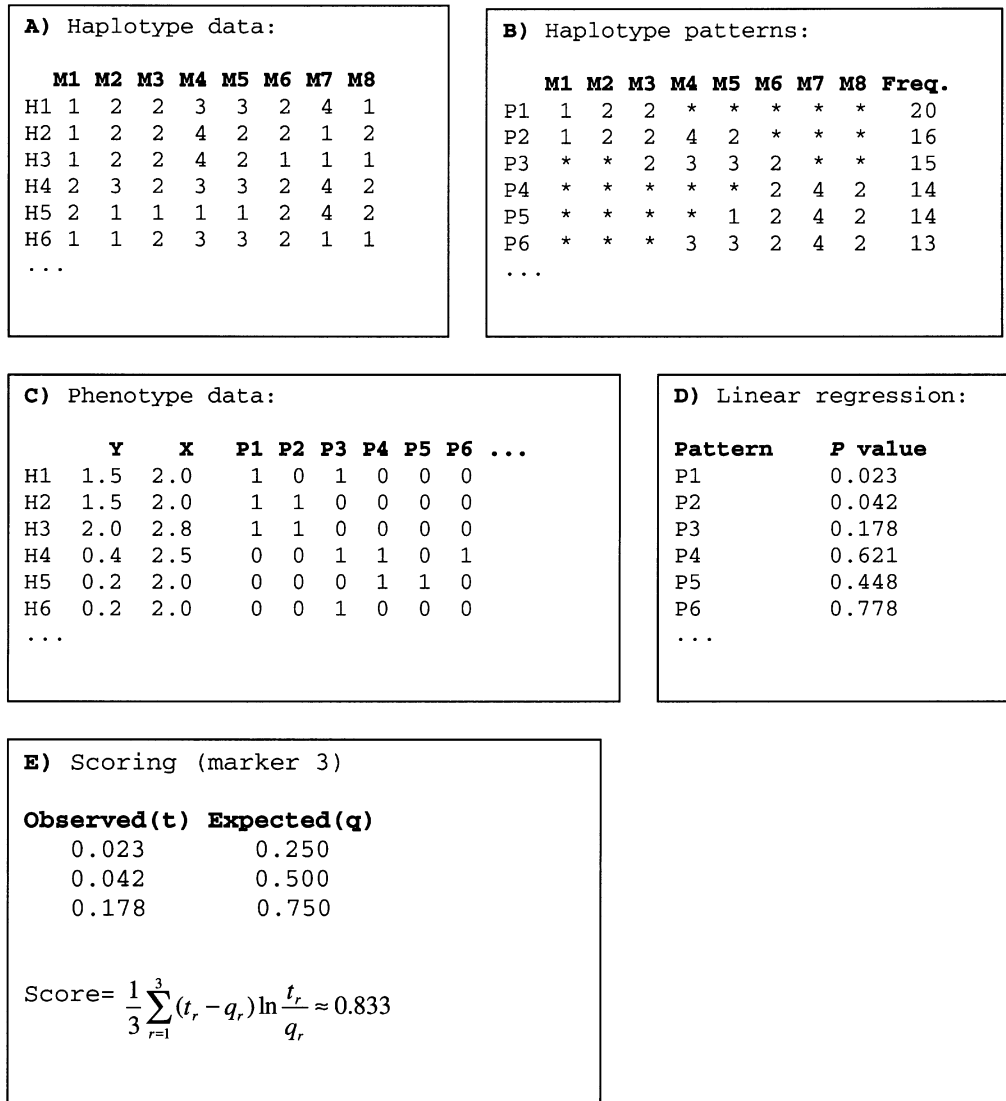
**A)** Haplotype data:

|  | M1 | M2 | M3 | M4 | M5 | M6 | M7 | M8 |
|---|---|---|---|---|---|---|---|---|
| H1 | 1 | 2 | 2 | 3 | 3 | 2 | 4 | 1 |
| H2 | 1 | 2 | 2 | 4 | 2 | 2 | 1 | 2 |
| H3 | 1 | 2 | 2 | 4 | 2 | 1 | 1 | 1 |
| H4 | 2 | 3 | 2 | 3 | 3 | 2 | 4 | 2 |
| H5 | 2 | 1 | 1 | 1 | 1 | 2 | 4 | 2 |
| H6 | 1 | 1 | 2 | 3 | 3 | 2 | 1 | 1 |

...

**B)** Haplotype patterns:

|  | M1 | M2 | M3 | M4 | M5 | M6 | M7 | M8 | Freq. |
|---|---|---|---|---|---|---|---|---|---|
| P1 | 1 | 2 | 2 | * | * | * | * | * | 20 |
| P2 | 1 | 2 | 2 | 4 | 2 | * | * | * | 16 |
| P3 | * | * | 2 | 3 | 3 | 2 | * | * | 15 |
| P4 | * | * | * | * | * | 2 | 4 | 2 | 14 |
| P5 | * | * | * | * | 1 | 2 | 4 | 2 | 14 |
| P6 | * | * | * | 3 | 3 | 2 | 4 | 2 | 13 |

...

**C)** Phenotype data:

|  | Y | X | P1 | P2 | P3 | P4 | P5 | P6 | ... |
|---|---|---|---|---|---|---|---|---|---|
| H1 | 1.5 | 2.0 | 1 | 0 | 1 | 0 | 0 | 0 |  |
| H2 | 1.5 | 2.0 | 1 | 1 | 0 | 0 | 0 | 0 |  |
| H3 | 2.0 | 2.8 | 1 | 1 | 0 | 0 | 0 | 0 |  |
| H4 | 0.4 | 2.5 | 0 | 0 | 1 | 1 | 0 | 1 |  |
| H5 | 0.2 | 2.0 | 0 | 0 | 0 | 1 | 1 | 0 |  |
| H6 | 0.2 | 2.0 | 0 | 0 | 1 | 0 | 0 | 0 |  |

...

**D)** Linear regression:

| Pattern | P value |
|---|---|
| P1 | 0.023 |
| P2 | 0.042 |
| P3 | 0.178 |
| P4 | 0.621 |
| P5 | 0.448 |
| P6 | 0.778 |

...

**E)** Scoring (marker 3)

| Observed(t) | Expected(q) |
|---|---|
| 0.023 | 0.250 |
| 0.042 | 0.500 |
| 0.178 | 0.750 |

Score= $\frac{1}{3}\sum_{r=1}^{3}(t_r - q_r)\ln\frac{t_r}{q_r} \approx 0.833$